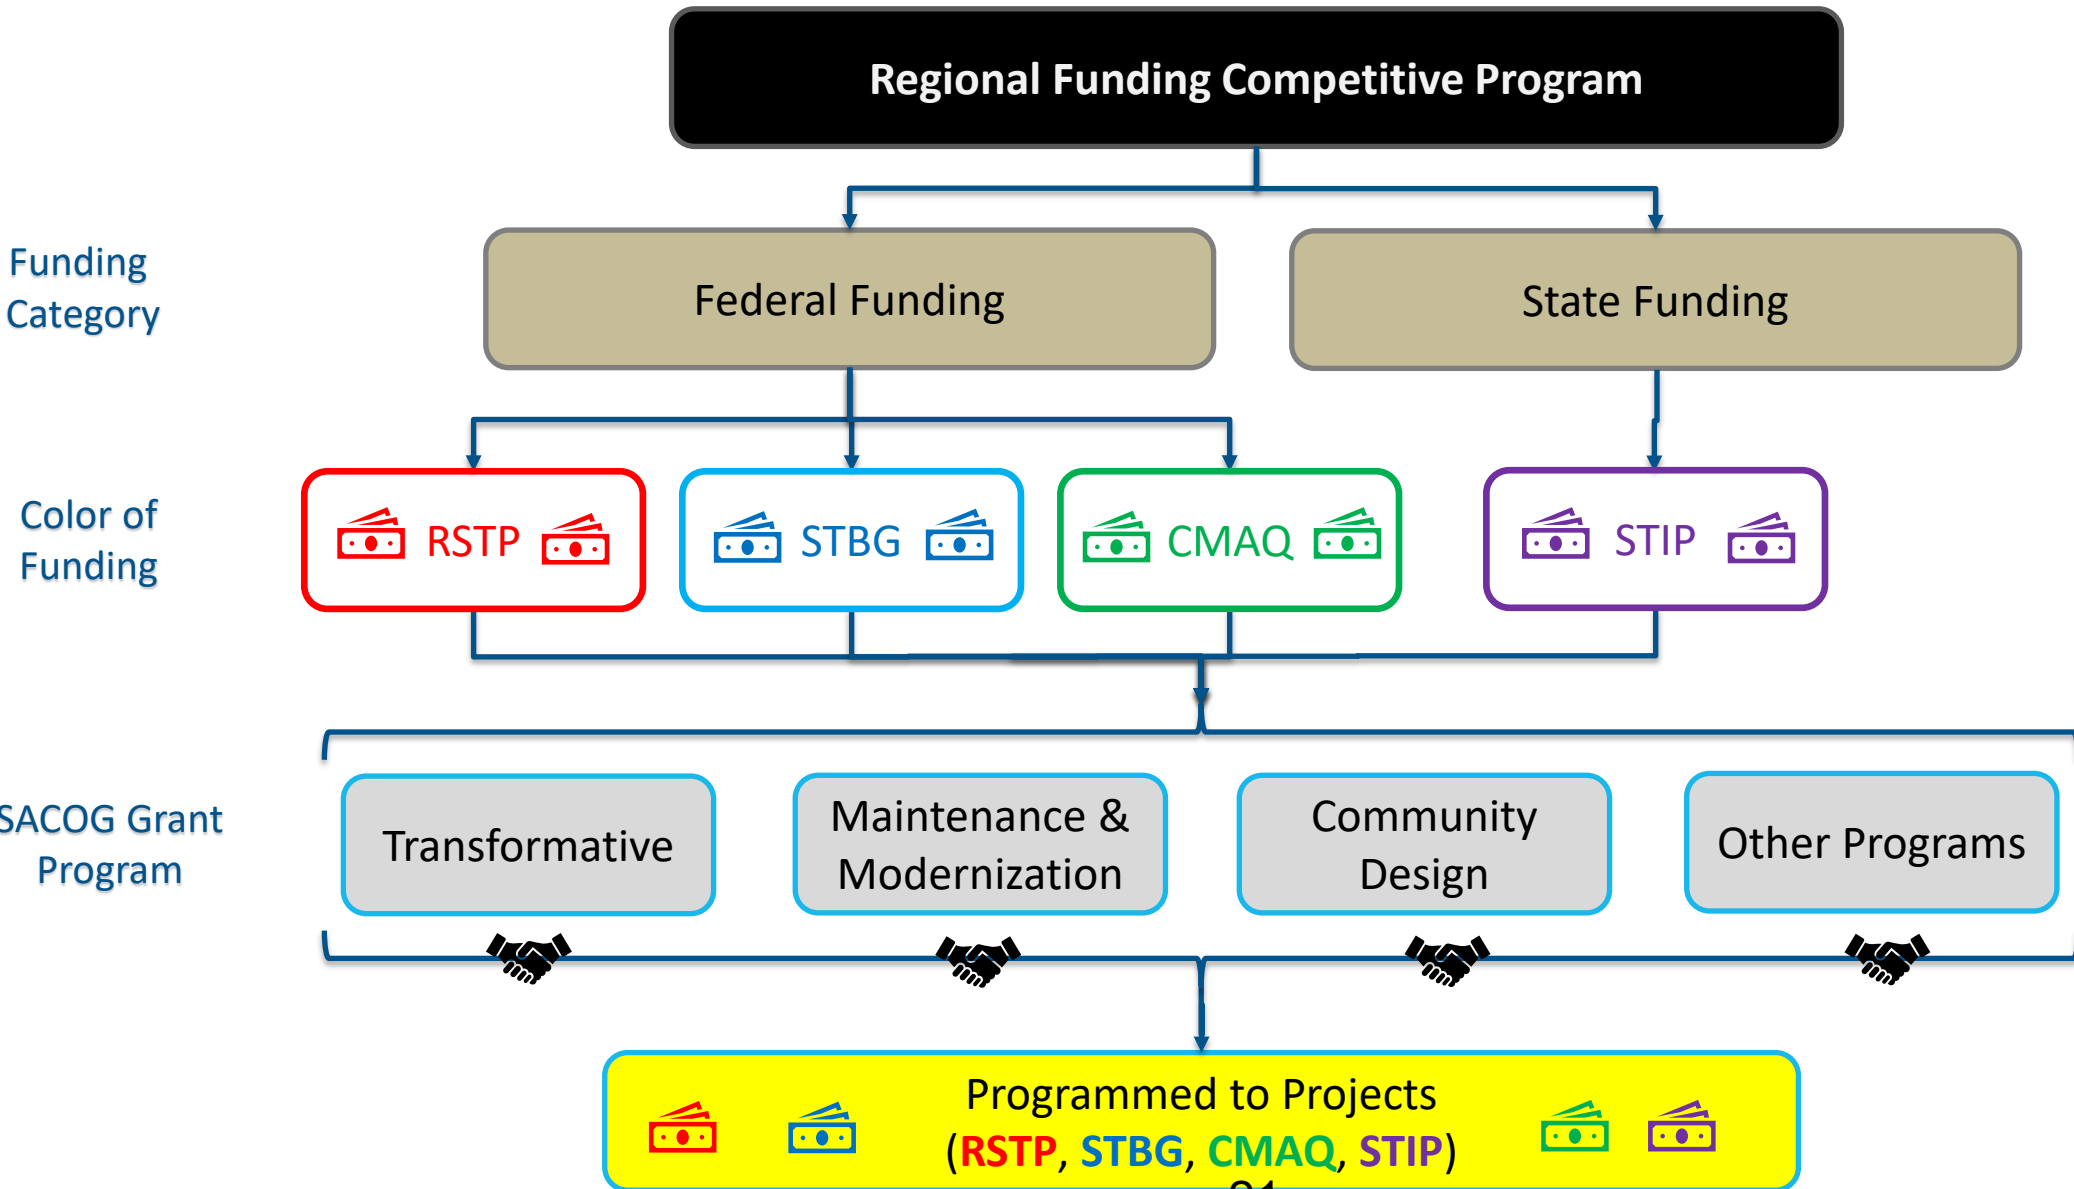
Regional Funding Competitive Program

Funding Category

Federal Funding

State Funding

Color of Funding

RSTP

STBG

CMAQ

STIP

SACOG Grant Program

Transformative

Maintenance & Modernization

Community Design

Other Programs

Programmed to Projects (RSTP, STBG, CMAQ, STIP)

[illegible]